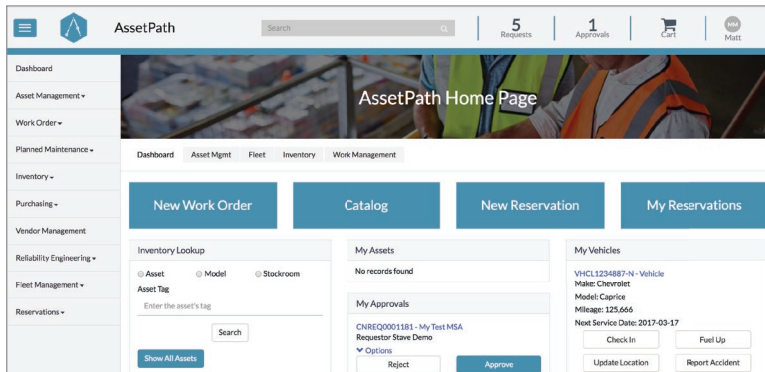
AssetPath

Search

5 Requests

1 Approvals

Cart

MM Matt

Dashboard

Asset Management ▾

Work Order ▾

Planned Maintenance ▾

Inventory ▾

Purchasing ▾

Vendor Management

Reliability Engineering ▾

Fleet Management ▾

Reservations ▾

AssetPath Home Page

Dashboard Asset Mgmt Fleet Inventory Work Management

New Work Order

Catalog

New Reservation

My Reservations

Inventory Lookup

Asset Model Stockroom

Asset Tag

Enter the asset's tag

Search

Show All Assets

My Assets

No records found

My Approvals

CNREQ0001181 - My Test MSA

Requestor Stave Demo

Options

Reject

Approve

My Vehicles

VHCL1234887-N - Vehicle

Make: Chevrolet

Model: Caprice

Mileage: 125,666

Next Service Date: 2017-03-17

Check In

Fuel Up

Update Location

Report Accident